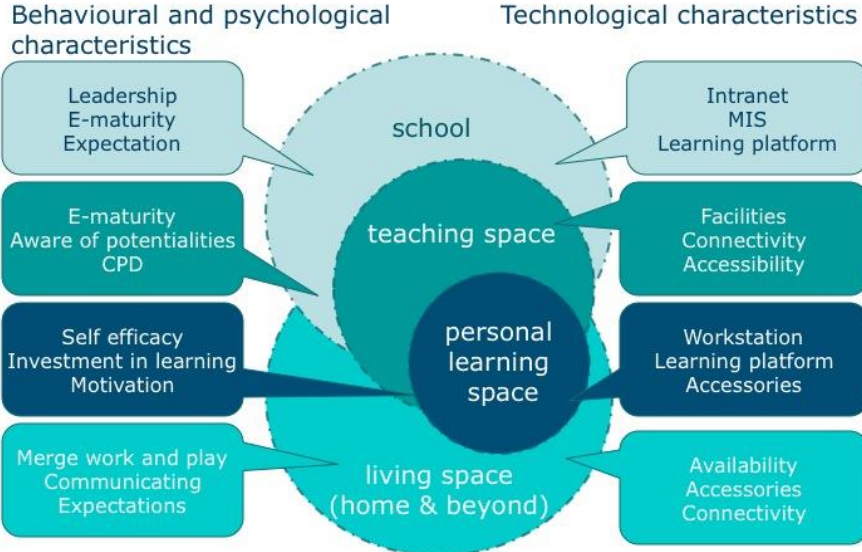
Behavioural and psychological characteristics

Technological characteristics

Leadership
E-maturity
Expectation

school

Intranet
MIS
Learning platform

E-maturity
Aware of potentialities
CPD

teaching space

Facilities
Connectivity
Accessibility

Self efficacy
Investment in learning
Motivation

personal learning space

Workstation
Learning platform
Accessories

Merge work and play
Communicating
Expectations

living space
(home & beyond)

Availability
Accessories
Connectivity